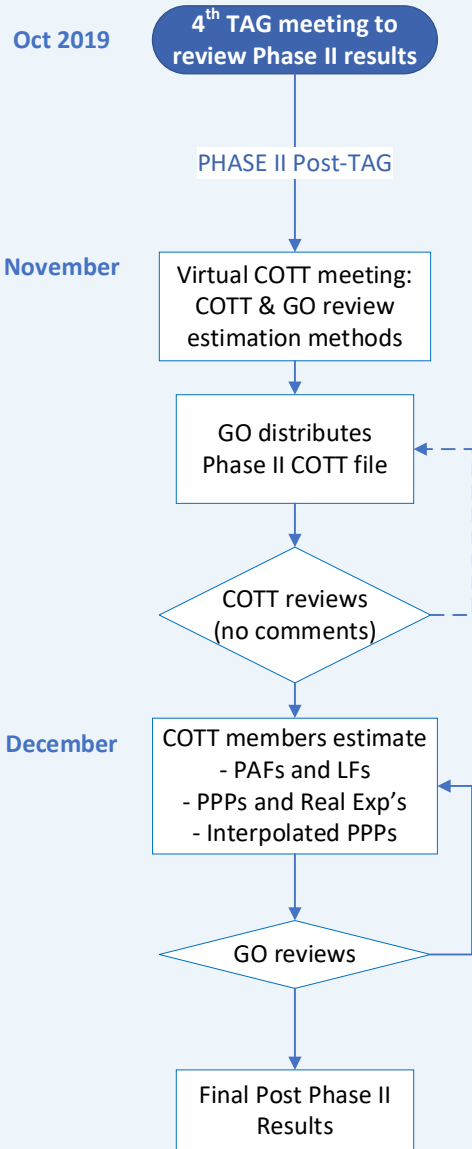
Oct 2019

4$^{th}$ TAG meeting to review Phase II results

PHASE II Post-TAG

November

Virtual COTT meeting: COTT & GO review estimation methods

GO distributes Phase II COTT file

COTT reviews (no comments)

December

COTT members estimate
- PAFs and LFs
- PPPs and Real Exp's
- Interpolated PPPs

GO reviews

Final Post Phase II Results